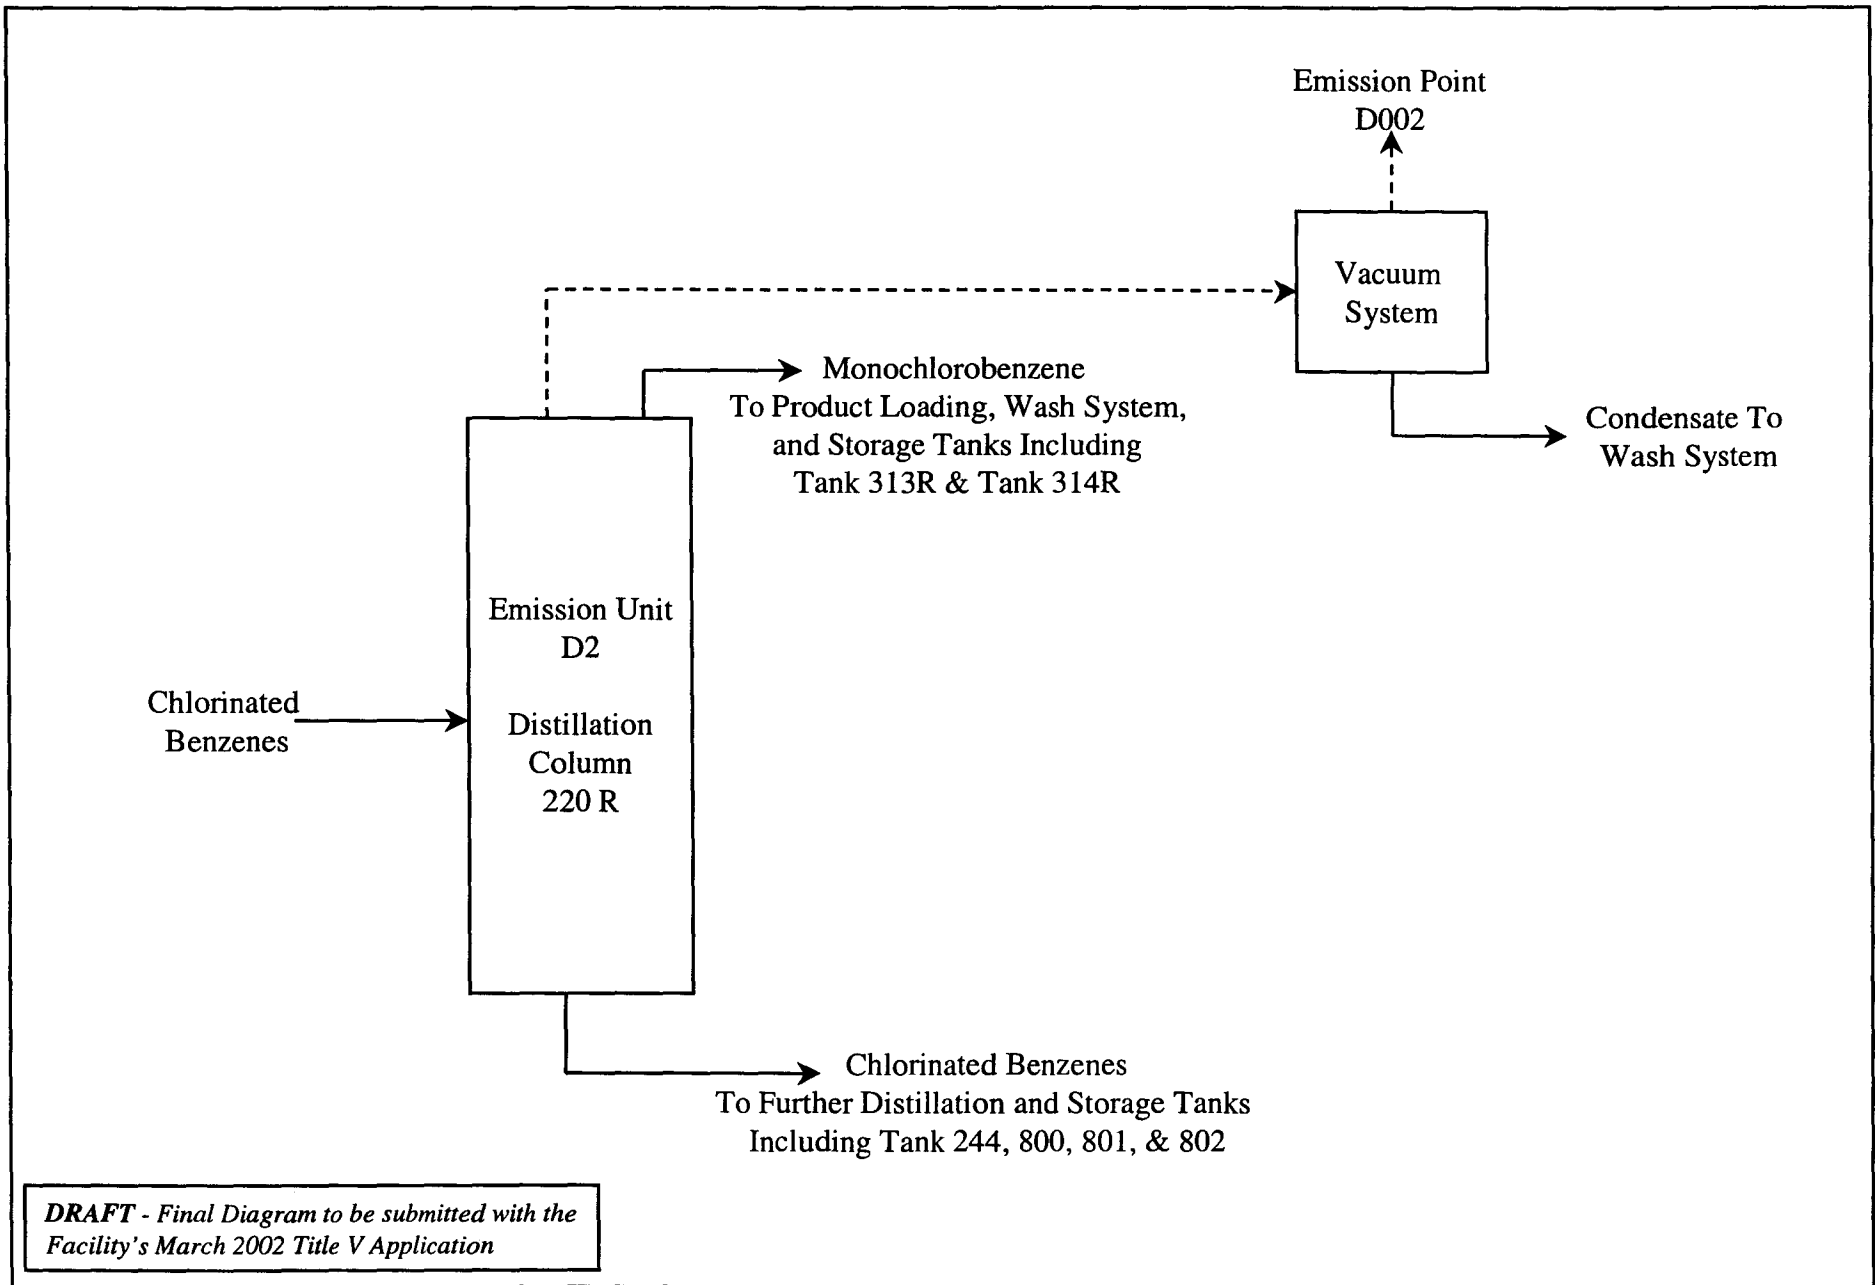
Emission Point
D002

Vacuum
System

Monochlorobenzene
To Product Loading, Wash System, and Storage Tanks Including Tank 313R & Tank 314R

Condensate To
Wash System

Chlorinated
Benzenes

Emission Unit
D2

Distillation
Column
220 R

Chlorinated Benzenes
To Further Distillation and Storage Tanks Including Tank 244, 800, 801, & 802

*DRAFT - Final Diagram to be submitted with the Facility's March 2002 Title V Application*